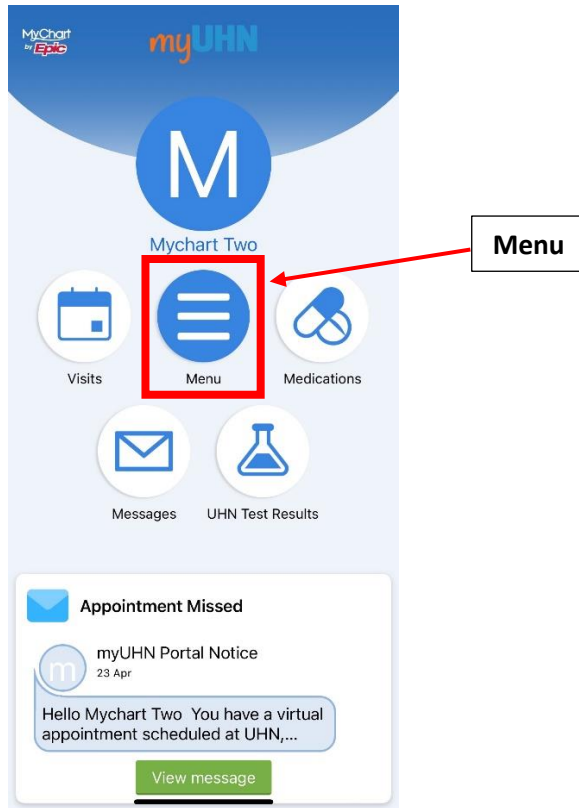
MyChart by Epic

myUHN

M

Mychart Two

Menu

Visits

Menu

Medications

Messages

UHN Test Results

Appointment Missed

m

myUHN Portal Notice

23 Apr

Hello Mychart Two You have a virtual appointment scheduled at UHN,...

View message